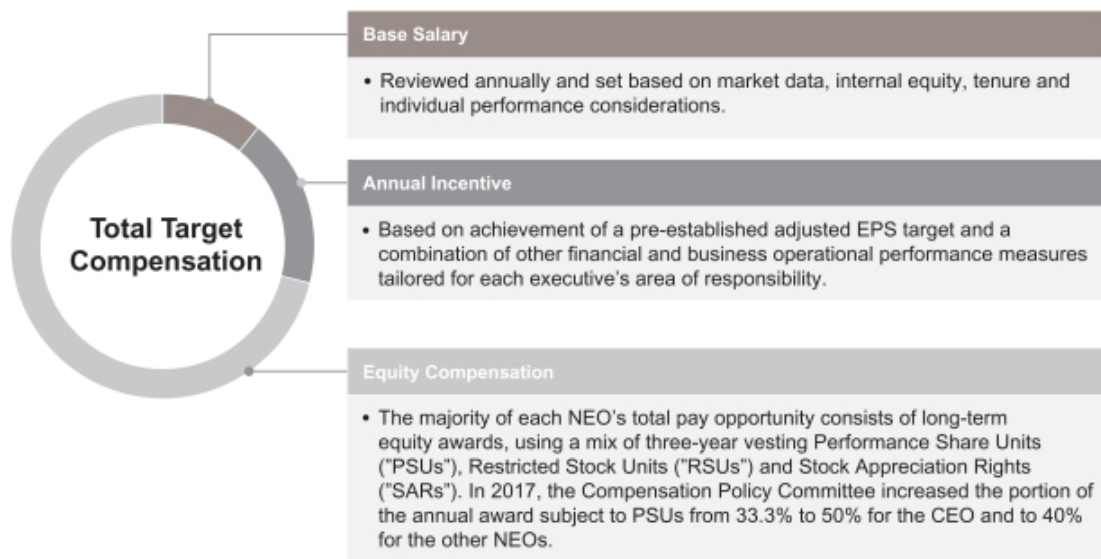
Total Target Compensation

Base Salary

• Reviewed annually and set based on market data, internal equity, tenure and individual performance considerations.

Annual Incentive

• Based on achievement of a pre-established adjusted EPS target and a combination of other financial and business operational performance measures tailored for each executive's area of responsibility.

Equity Compensation

• The majority of each NEO's total pay opportunity consists of long-term equity awards, using a mix of three-year vesting Performance Share Units ("PSUs"), Restricted Stock Units ("RSUs") and Stock Appreciation Rights ("SARs"). In 2017, the Compensation Policy Committee increased the portion of the annual award subject to PSUs from 33.3% to 50% for the CEO and to 40% for the other NEOs.